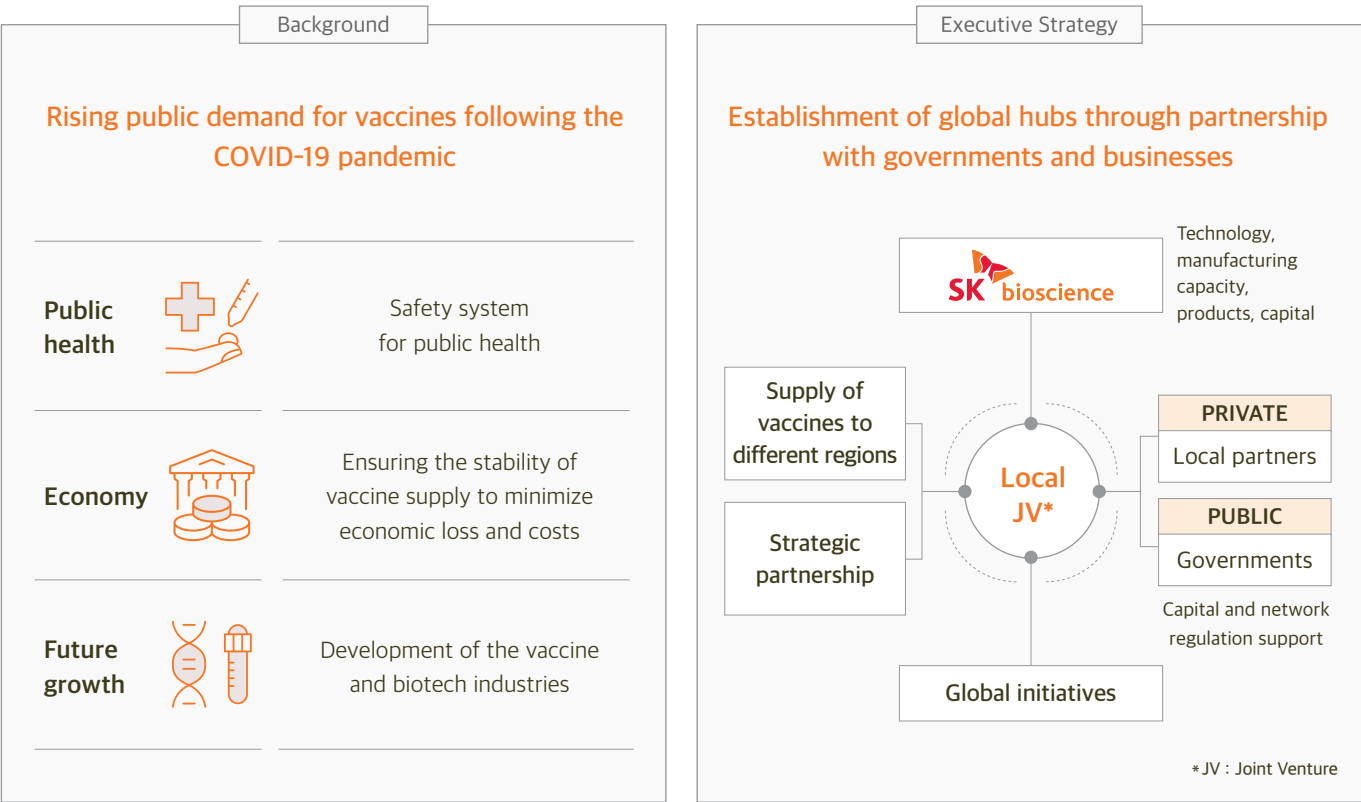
Background

Rising public demand for vaccines following the COVID-19 pandemic

Public health

Safety system for public health

Economy

Ensuring the stability of vaccine supply to minimize economic loss and costs

Future growth

Development of the vaccine and biotech industries

Executive Strategy

Establishment of global hubs through partnership with governments and businesses

SK bioscience

Technology, manufacturing capacity, products, capital

Supply of vaccines to different regions

Strategic partnership

Local JV*

PRIVATE

Local partners

PUBLIC

Governments

Capital and network regulation support

Global initiatives

* JV : Joint Venture